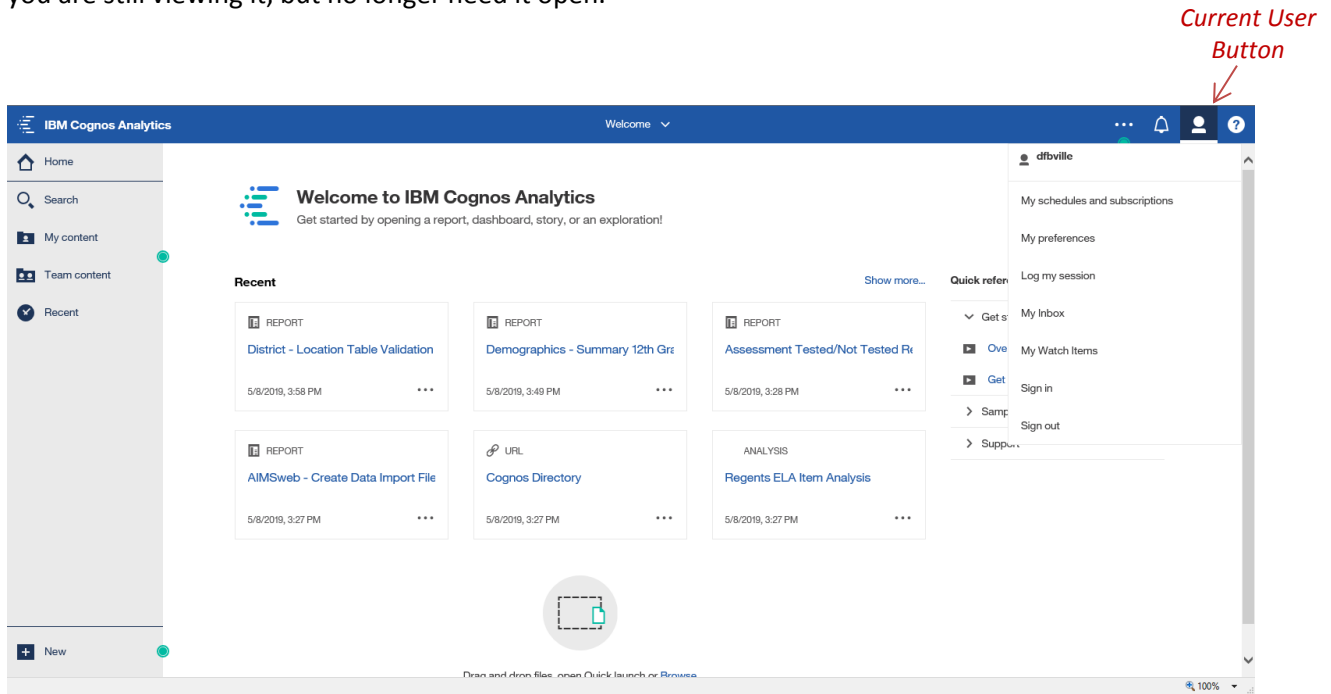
you are still viewing it, but no longer need it open.

Current User Button

IBM Cognos Analytics

Welcome

Home

Search

My content

Team content

Recent

New

Welcome to IBM Cognos Analytics

Get started by opening a report, dashboard, story, or an exploration!

Recent

Show more...

REPORT

District - Location Table Validation

5/8/2019, 3:58 PM

REPORT

Demographics - Summary 12th Gra

5/8/2019, 3:49 PM

REPORT

Assessment Tested/Not Tested Re

5/8/2019, 3:28 PM

REPORT

AIMSweb - Create Data Import File

5/8/2019, 3:27 PM

URL

Cognos Directory

5/8/2019, 3:27 PM

ANALYSIS

Regents ELA Item Analysis

5/8/2019, 3:27 PM

Quick refer

Get s

Ove

Get

Samp

Suppo

dfbville

My schedules and subscriptions

My preferences

Log my session

My Inbox

My Watch Items

Sign in

Sign out

Drag and drop files, open Quick launch or Browse

100%